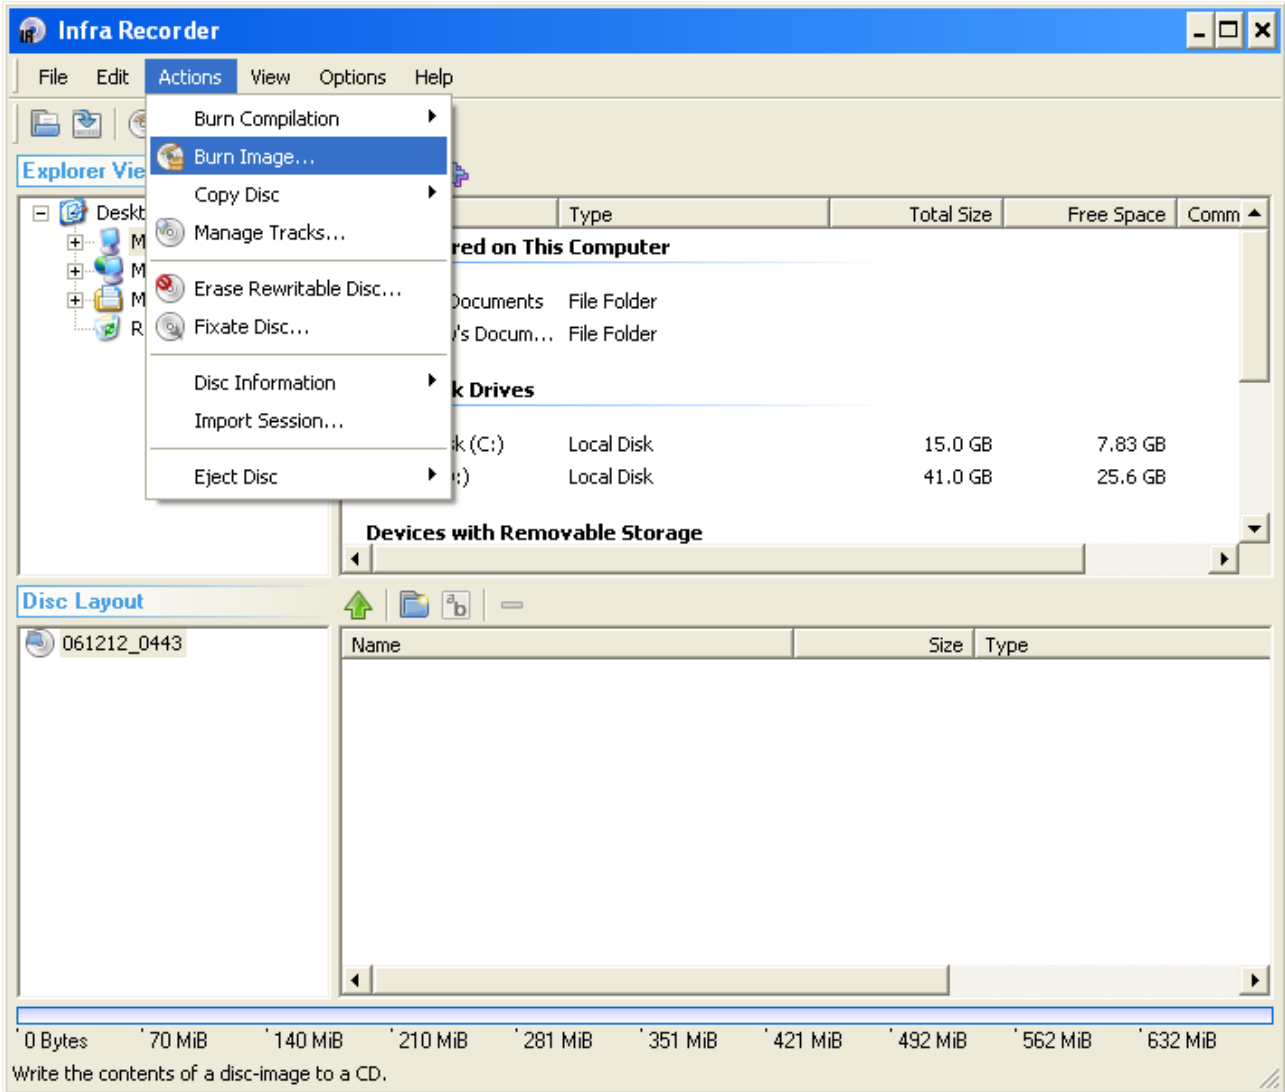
Infra Recorder

File Edit Actions View Options Help

Burn Compilation
Burn Image...
Copy Disc
Manage Tracks...
Erase Rewritable Disc...
Fixate Disc...
Disc Information
Import Session...
Eject Disc

Explorer Vie

Deskt
M
M
M
R

| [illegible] | Type | Total Size | Free Space | Comm |
|---|---|---|---|---|
| red on This Computer | | | | |
| Documents | File Folder | | | |
| 's Docum... | File Folder | | | |
| k Drives | | | | |
| k (C:) | Local Disk | 15.0 GB | 7.83 GB | |
| :) | Local Disk | 41.0 GB | 25.6 GB | |
| Devices with Removable Storage | | | | |

Disc Layout

061212_0443

| Name | Size | Type |
|---|---|---|

0 Bytes 70 MiB 140 MiB 210 MiB 281 MiB 351 MiB 421 MiB 492 MiB 562 MiB 632 MiB

Write the contents of a disc-image to a CD.